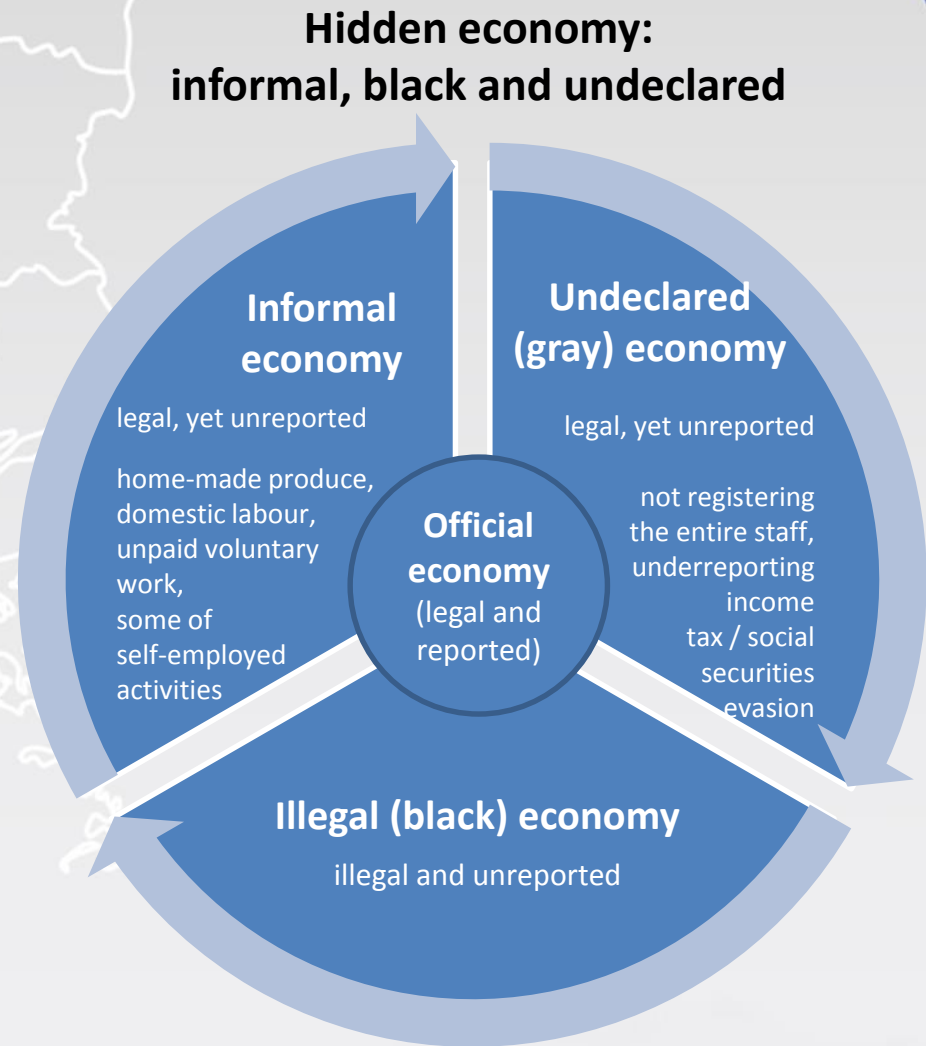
Hidden economy:
informal, black and undeclared

Informal economy

legal, yet unreported

home-made produce, domestic labour, unpaid voluntary work, some of self-employed activities

Undeclared (gray) economy

legal, yet unreported

not registering the entire staff, underreporting income tax / social securities evasion

Official economy (legal and reported)

Illegal (black) economy

illegal and unreported